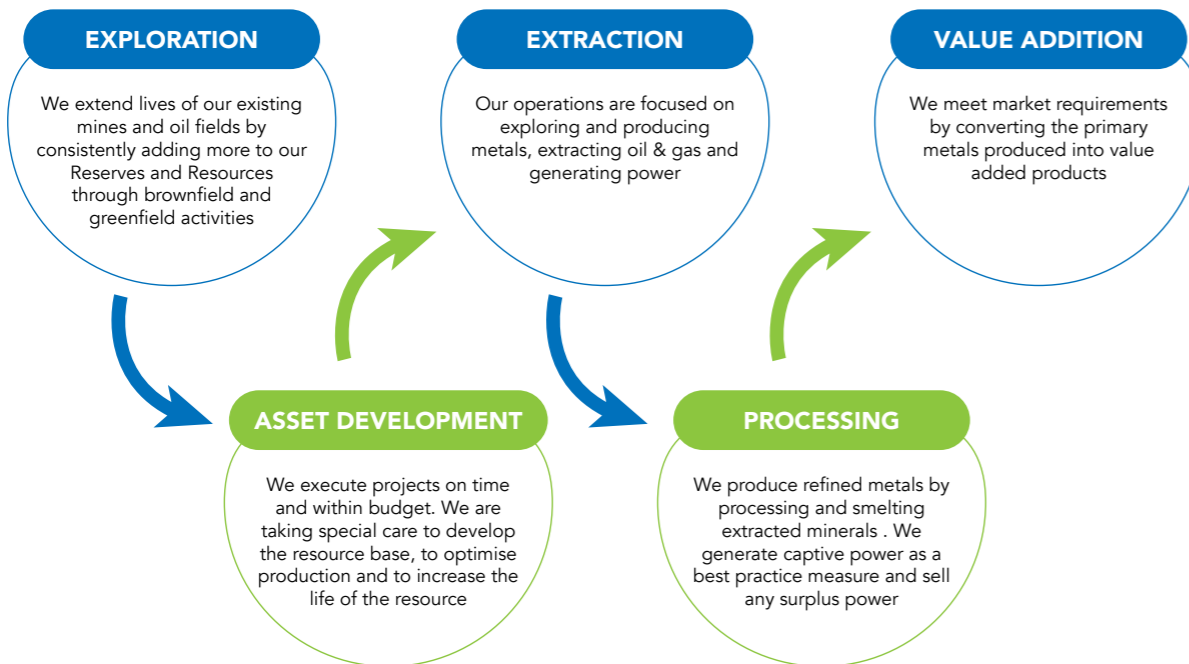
EXPLORATION

We extend lives of our existing mines and oil fields by consistently adding more to our Reserves and Resources through brownfield and greenfield activities

EXTRACTION

Our operations are focused on exploring and producing metals, extracting oil & gas and generating power

VALUE ADDITION

We meet market requirements by converting the primary metals produced into value added products

ASSET DEVELOPMENT

We execute projects on time and within budget. We are taking special care to develop the resource base, to optimise production and to increase the life of the resource

PROCESSING

We produce refined metals by processing and smelting extracted minerals . We generate captive power as a best practice measure and sell any surplus power